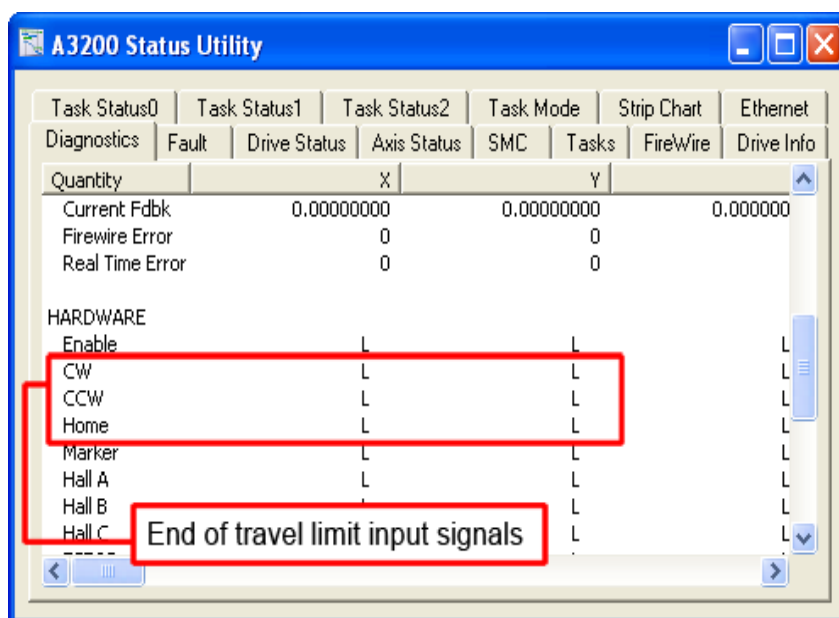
A3200 Status Utility

Task Status0 | Task Status1 | Task Status2 | Task Mode | Strip Chart | Ethernet
Diagnostics | Fault | Drive Status | Axis Status | SMC | Tasks | FireWire | Drive Info

| Quantity | X | Y | |
|---|---|---|---|
| Current Fdbk | 0.00000000 | 0.00000000 | 0.000000 |
| Firewire Error | 0 | 0 | |
| Real Time Error | 0 | 0 | |
| | | | |
| HARDWARE | | | |
| Enable | L | L | L |
| CW | L | L | L |
| CCW | L | L | L |
| Home | L | L | L |
| Marker | L | L | L |
| Hall A | L | L | L |
| Hall B | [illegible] | L | L |
| Hall C | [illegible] | L | L |

End of travel limit input signals